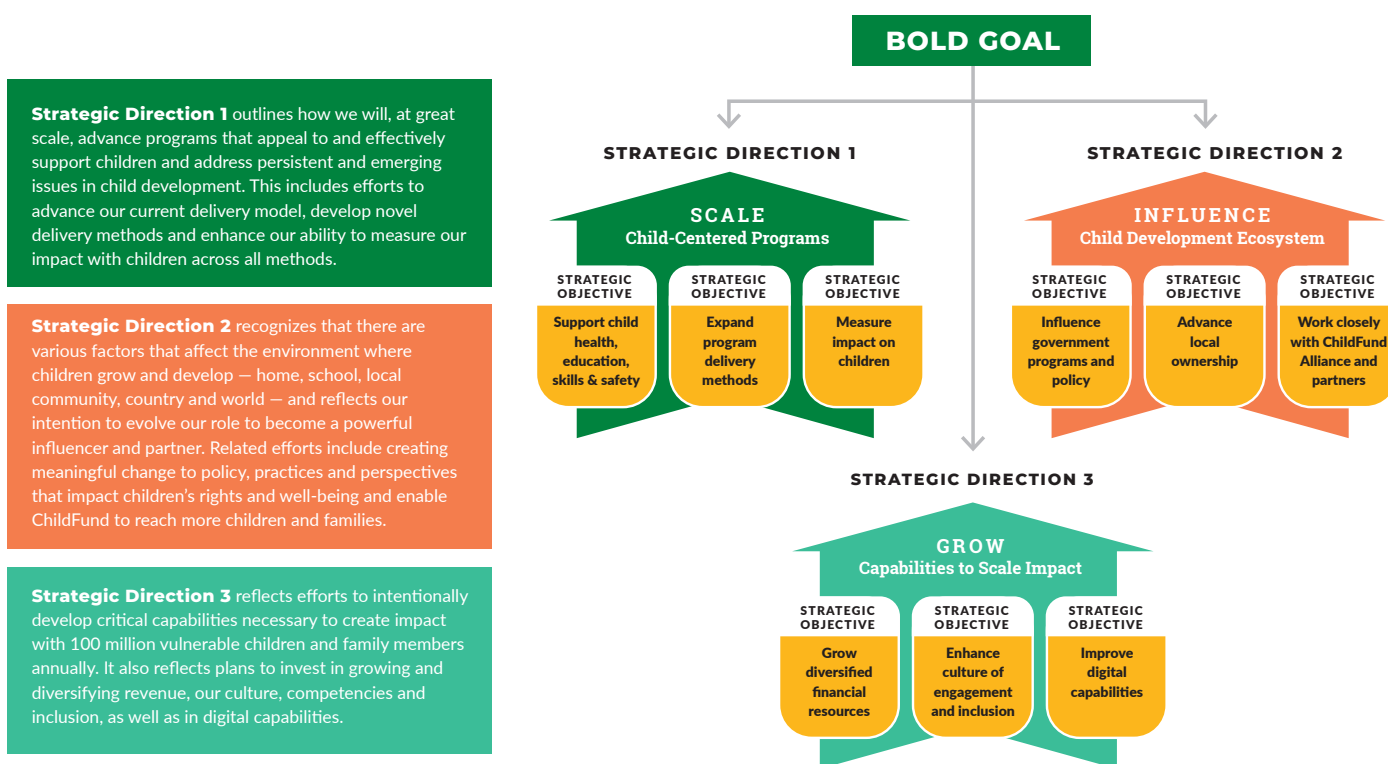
**Strategic Direction 1** outlines how we will, at great scale, advance programs that appeal to and effectively support children and address persistent and emerging issues in child development. This includes efforts to advance our current delivery model, develop novel delivery methods and enhance our ability to measure our impact with children across all methods.

**Strategic Direction 2** recognizes that there are various factors that affect the environment where children grow and develop — home, school, local community, country and world — and reflects our intention to evolve our role to become a powerful influencer and partner. Related efforts include creating meaningful change to policy, practices and perspectives that impact children's rights and well-being and enable ChildFund to reach more children and families.

**Strategic Direction 3** reflects efforts to intentionally develop critical capabilities necessary to create impact with 100 million vulnerable children and family members annually. It also reflects plans to invest in growing and diversifying revenue, our culture, competencies and inclusion, as well as in digital capabilities.

BOLD GOAL

STRATEGIC DIRECTION 1

SCALE
Child-Centered Programs

STRATEGIC OBJECTIVE
Support child health, education, skills & safety

STRATEGIC OBJECTIVE
Expand program delivery methods

STRATEGIC OBJECTIVE
Measure impact on children

STRATEGIC DIRECTION 2

INFLUENCE
Child Development Ecosystem

STRATEGIC OBJECTIVE
Influence government programs and policy

STRATEGIC OBJECTIVE
Advance local ownership

STRATEGIC OBJECTIVE
Work closely with ChildFund Alliance and partners

STRATEGIC DIRECTION 3

GROW
Capabilities to Scale Impact

STRATEGIC OBJECTIVE
Grow diversified financial resources

STRATEGIC OBJECTIVE
Enhance culture of engagement and inclusion

STRATEGIC OBJECTIVE
Improve digital capabilities